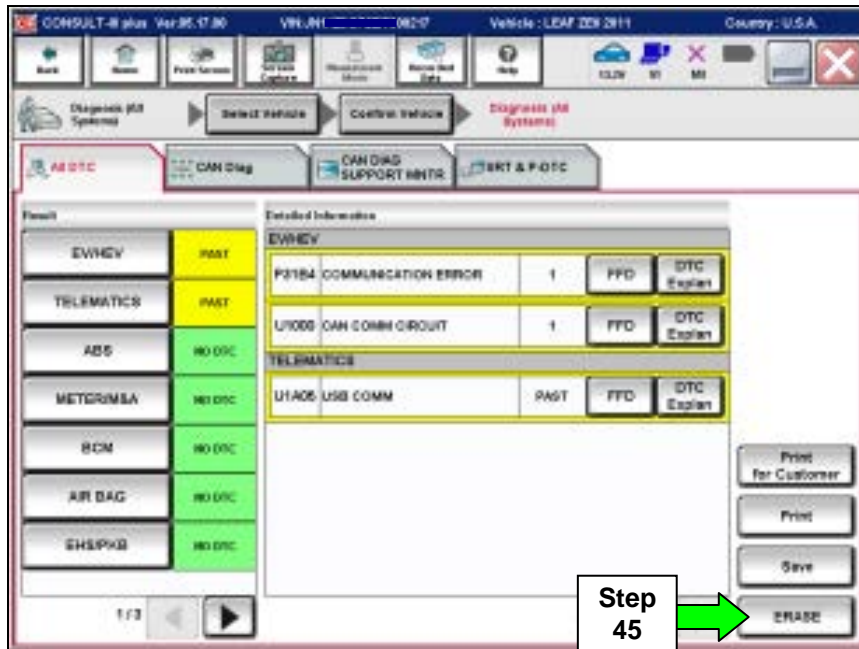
CONSULT-III plus Ver.05.17.00 VIN:JN1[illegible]08217 Vehicle : LEAF ZE0 2011 Country : U.S.A.

Back Home Print Screen Screen Capture Measurement Mode Recorded Data Help 13.2V VI MI

Diagnosis (All Systems) Select Vehicle Confirm Vehicle Diagnosis (All Systems)

All DTC CAN Diag CAN DIAG SUPPORT MNTR SRT & P-DTC

Result

| | |
|---|---|
| EV/HEV | PAST |
| TELEMATICS | PAST |
| ABS | NO DTC |
| METER/M&A | NO DTC |
| BCM | NO DTC |
| AIR BAG | NO DTC |
| EHS/PKB | NO DTC |

1/3

Detailed Information

EV/HEV

| | | | | |
|---|---|---|---|---|
| P31B4 | COMMUNICATION ERROR | 1 | FFD | DTC Explan |
| U1000 | CAN COMM CIRCUIT | 1 | FFD | DTC Explan |

TELEMATICS

| | | | | |
|---|---|---|---|---|
| U1A05 | USB COMM | PAST | FFD | DTC Explan |

Print for Customer

Print

Save

Step 45

ERASE